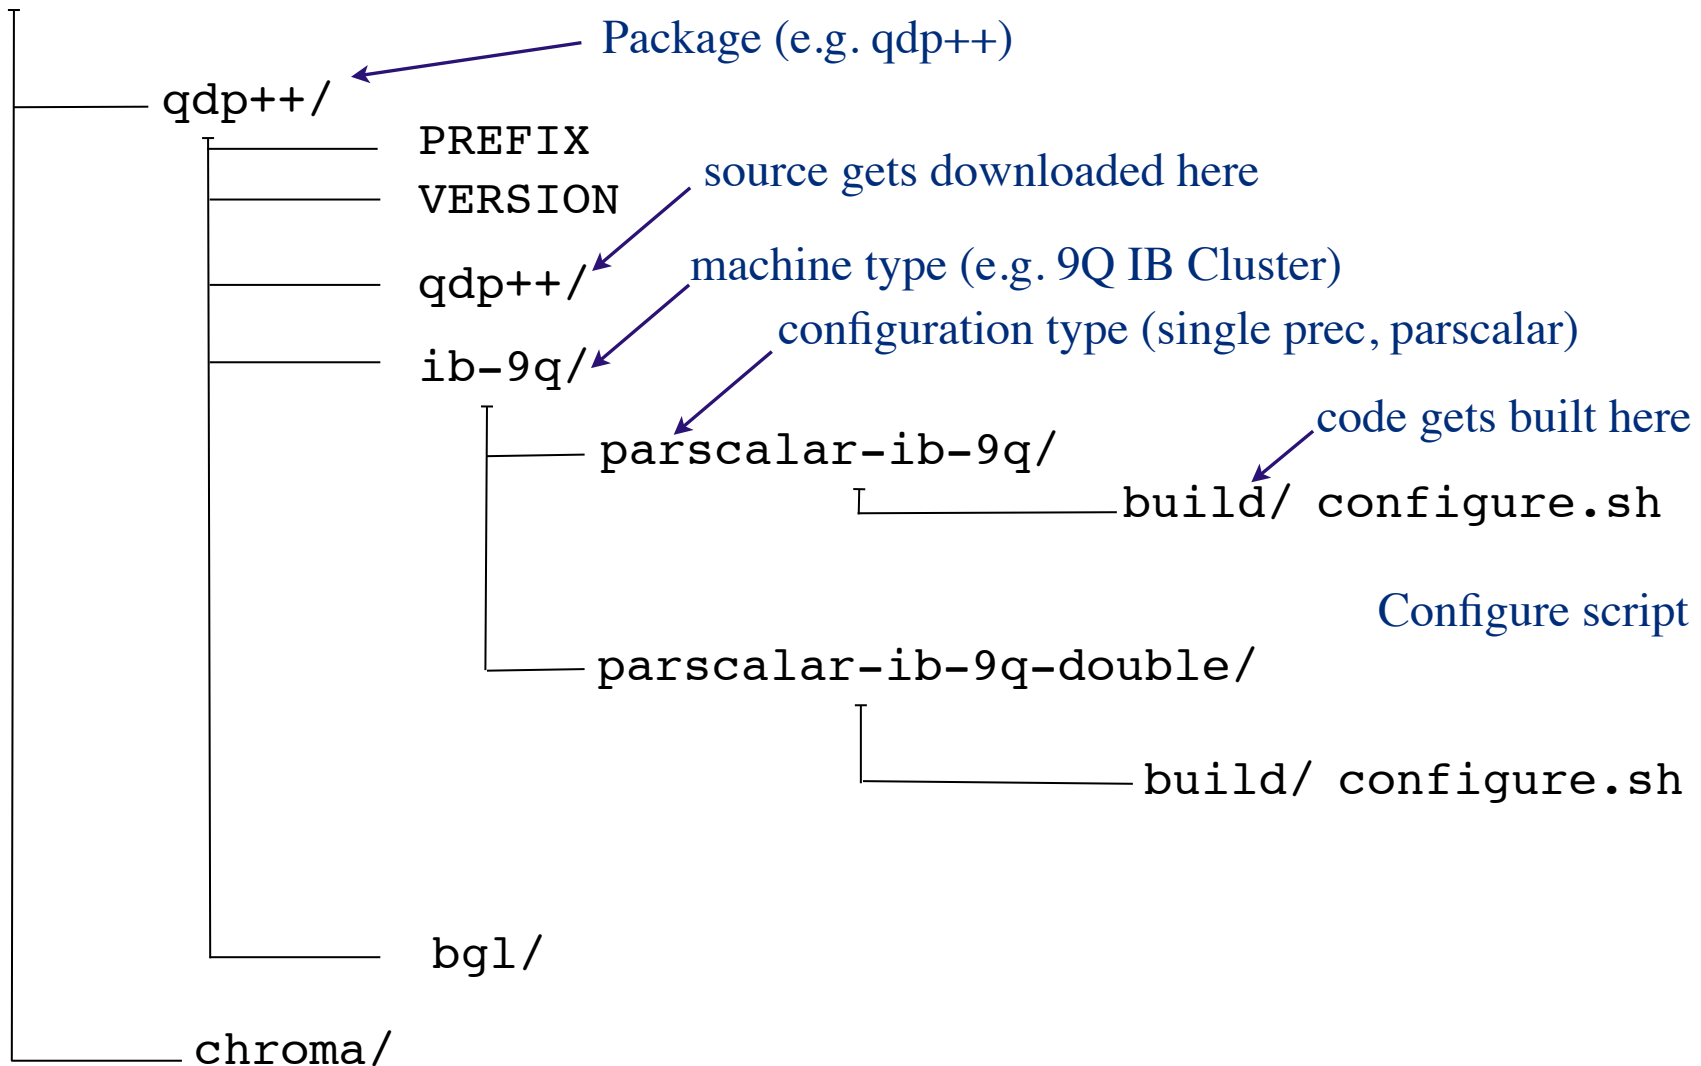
Package (e.g. qdp++)

qdp++/

PREFIX

VERSION

source gets downloaded here

qdp++/

machine type (e.g. 9Q IB Cluster)

ib-9q/

configuration type (single prec, parscalar)

parscalar-ib-9q/

code gets built here

build/ configure.sh

Configure script

parscalar-ib-9q-double/

build/ configure.sh

bgl/

chroma/